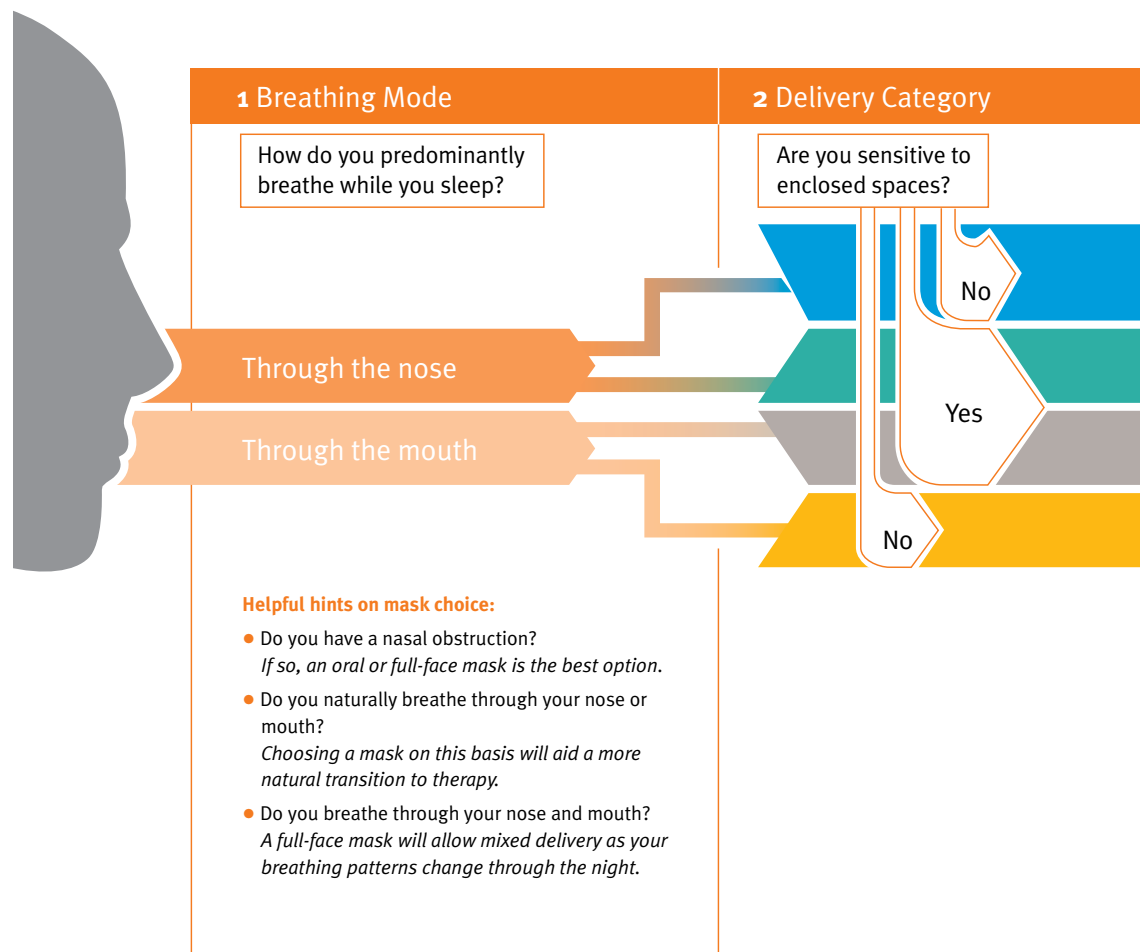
**1** Breathing Mode

How do you predominantly breathe while you sleep?

Through the nose

Through the mouth

**2** Delivery Category

Are you sensitive to enclosed spaces?

No

Yes

No

**Helpful hints on mask choice:**

- Do you have a nasal obstruction?
*If so, an oral or full-face mask is the best option.*
- Do you naturally breathe through your nose or mouth?
*Choosing a mask on this basis will aid a more natural transition to therapy.*
- Do you breathe through your nose and mouth?
*A full-face mask will allow mixed delivery as your breathing patterns change through the night.*